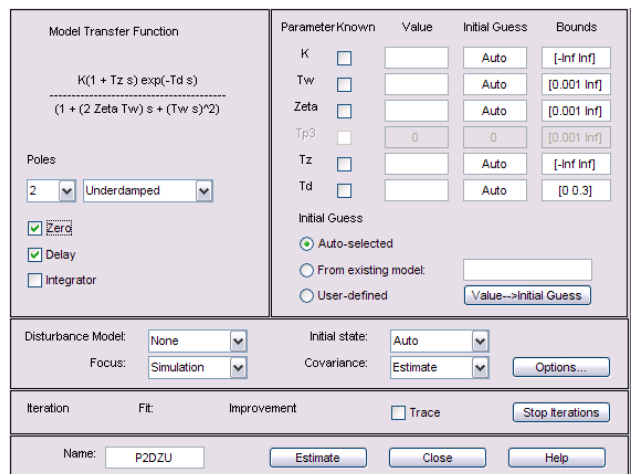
Model Transfer Function

K(1 + Tz s) exp(-Td s)
------------------------------------
(1 + (2 Zeta Tw) s + (Tw s)^2)

Poles

2 Underdamped

Zero

Delay

Integrator

| Parameter | Known | Value | Initial Guess | Bounds |
|---|---|---|---|---|
| K | | | Auto | [-Inf Inf] |
| Tw | | | Auto | [0.001 Inf] |
| Zeta | | | Auto | [0.001 Inf] |
| Tp3 | | 0 | 0 | [0.001 Inf] |
| Tz | | | Auto | [-Inf Inf] |
| Td | | | Auto | [0 0.3] |

Initial Guess

Auto-selected

From existing model:

User-defined

Value-->Initial Guess

Disturbance Model: None

Focus: Simulation

Initial state: Auto

Covariance: Estimate

Options...

Iteration Fit: Improvement

Trace

Stop Iterations

Name: P2DZU

Estimate

Close

Help